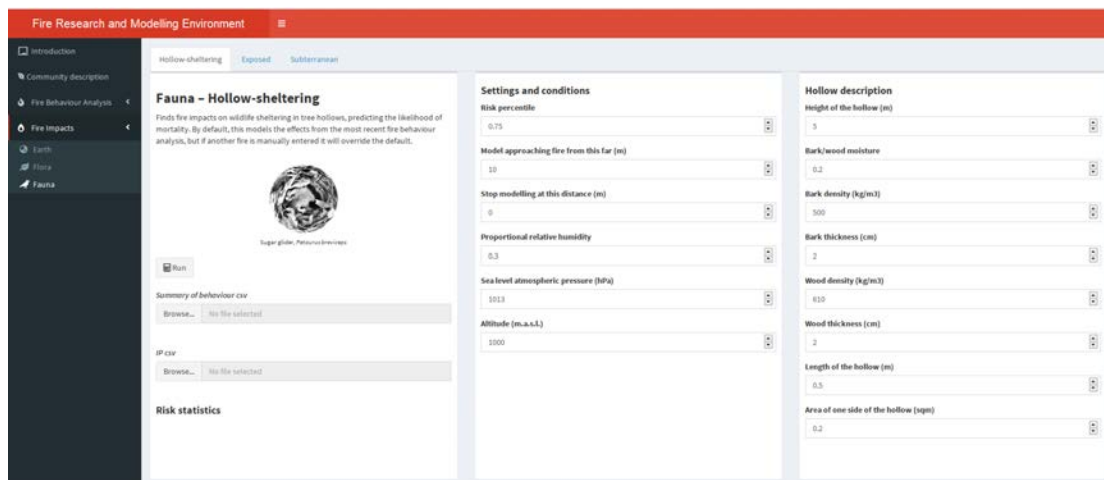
Fire Research and Modelling Environment ≡

Introduction
Community description
Fire Behaviour Analysis
Fire Impacts
Earth
Flora
Fauna

Hollow-sheltering Exposed Subterranean

Fauna – Hollow-sheltering

Finds fire impacts on wildlife sheltering in tree hollows, predicting the likelihood of mortality. By default, this models the effects from the most recent fire behaviour analysis, but if another fire is manually entered it will override the default.

Sugar glider, Petaurus breviceps

Run

Summary of behaviour csv
Browse... No file selected

IP csv
Browse... No file selected

Risk statistics

Settings and conditions
Risk percentile
0.75
Model approaching fire from this far (m)
10
Stop modelling at this distance (m)
0
Proportional relative humidity
0.3
Sea level atmospheric pressure (hPa)
1013
Altitude (m.a.s.l.)
1000

Hollow description
Height of the hollow (m)
5
Bark/wood moisture
0.2
Bark density (kg/m3)
500
Bark thickness (cm)
2
Wood density (kg/m3)
810
Wood thickness (cm)
2
Length of the hollow (m)
0.5
Area of one side of the hollow (sqm)
0.2